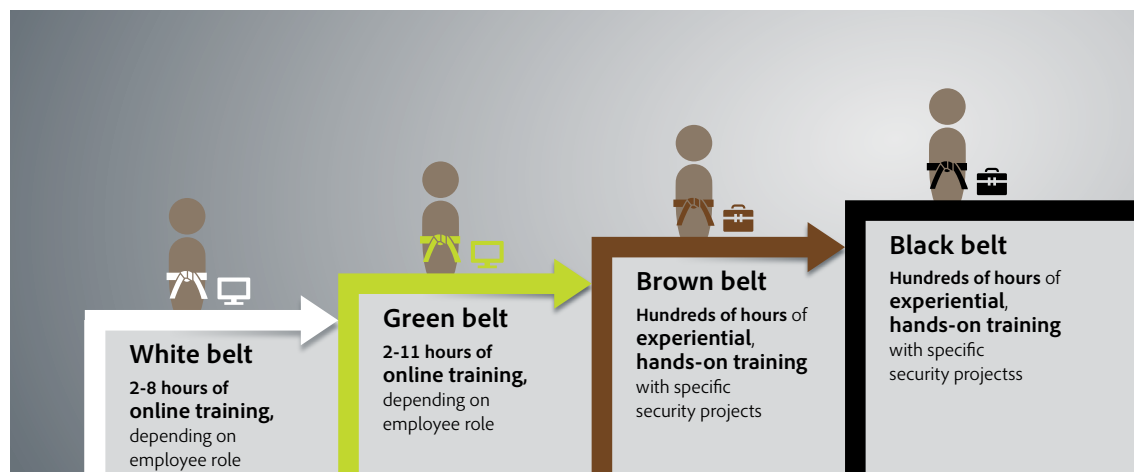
White belt

2-8 hours of online training, depending on employee role

Green belt

2-11 hours of online training, depending on employee role

Brown belt

Hundreds of hours of experiential, hands-on training with specific security projects

Black belt

Hundreds of hours of experiential, hands-on training with specific security projectss